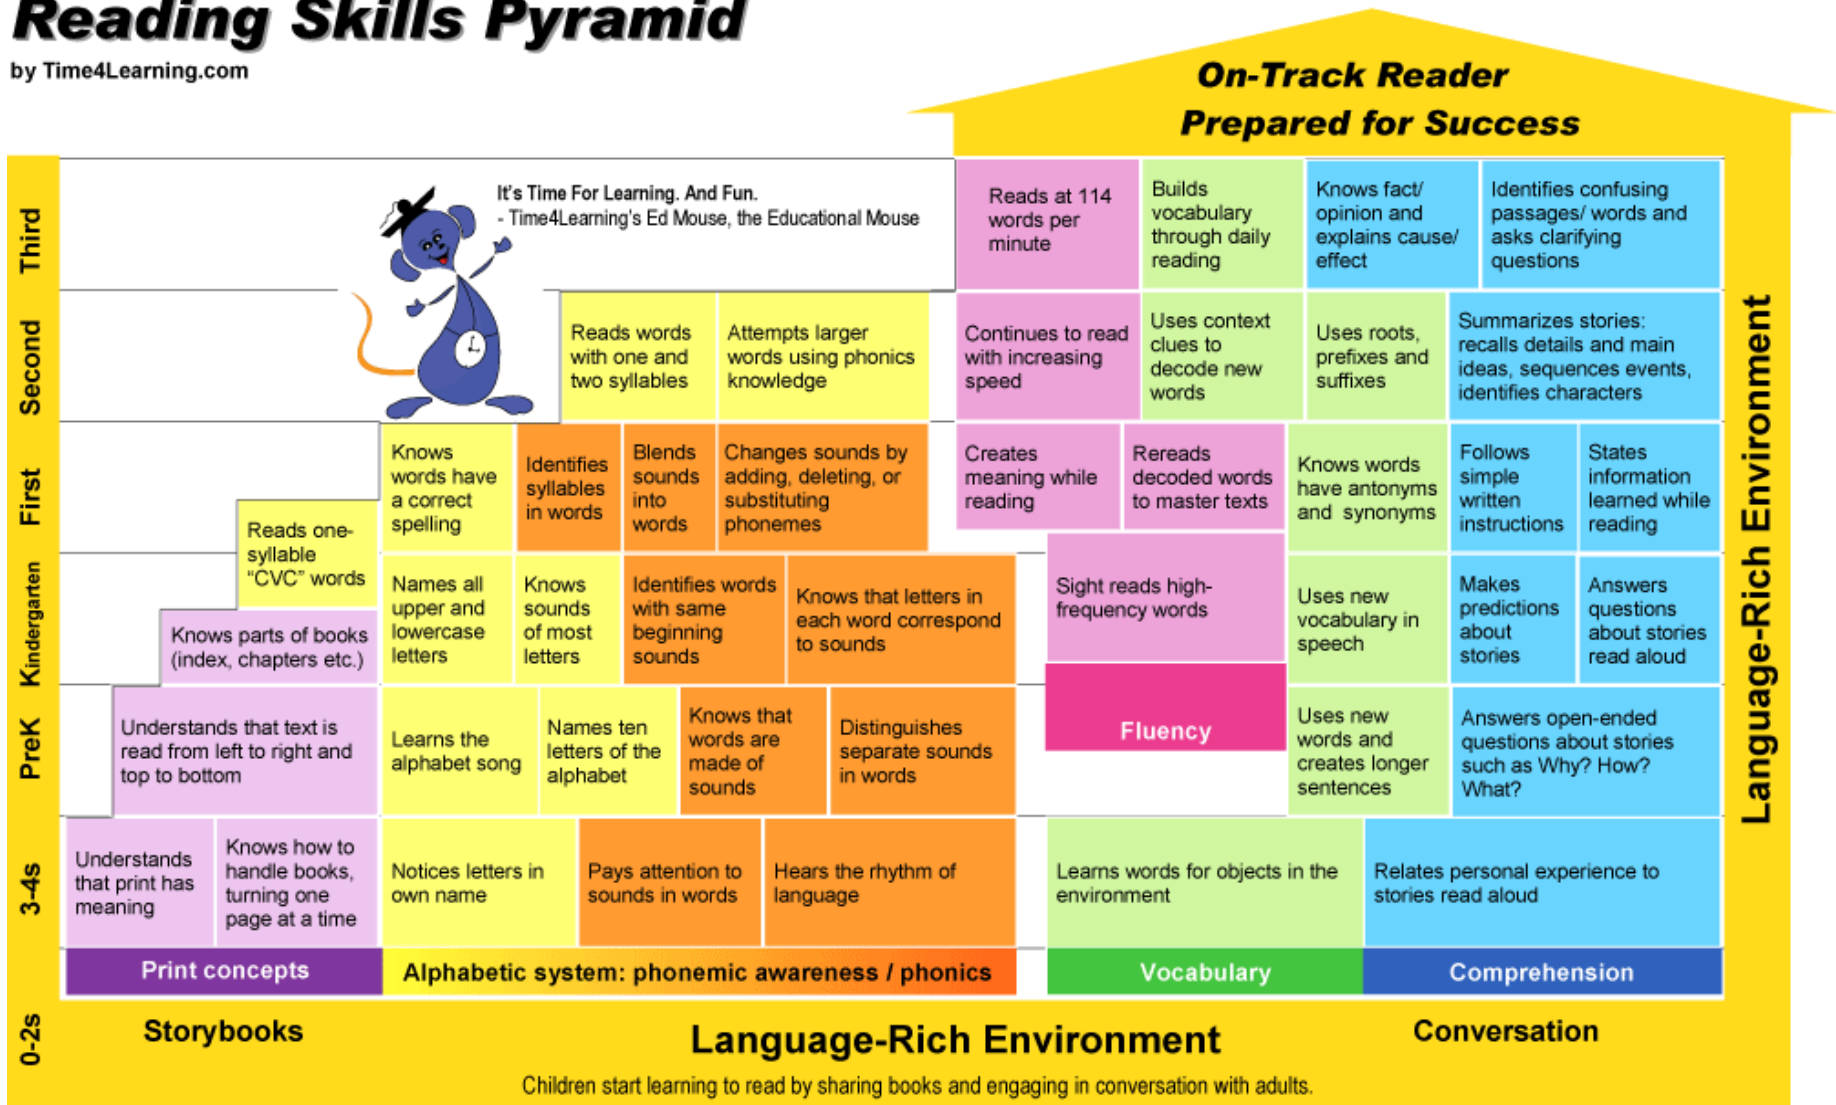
Reading Skills Pyramid
by Time4Learning.com

On-Track Reader
Prepared for Success

It's Time For Learning. And Fun.
- Time4Learning's Ed Mouse, the Educational Mouse

Third

| Reads at 114 words per minute | Builds vocabulary through daily reading | Knows fact/ opinion and explains cause/ effect | Identifies confusing passages/ words and asks clarifying questions |
|---|---|---|---|

Second

Reads words with one and two syllables

Attempts larger words using phonics knowledge

| Continues to read with increasing speed | Uses context clues to decode new words | Uses roots, prefixes and suffixes | Summarizes stories: recalls details and main ideas, sequences events, identifies characters |
|---|---|---|---|

First

Knows words have a correct spelling

Identifies syllables in words

Blends sounds into words

Changes sounds by adding, deleting, or substituting phonemes

| Creates meaning while reading | Rereads decoded words to master texts | Knows words have antonyms and synonyms | Follows simple written instructions | States information learned while reading |
|---|---|---|---|---|

Kindergarten

Reads one-syllable "CVC" words

Knows parts of books (index, chapters etc.)

Names all upper and lowercase letters

Knows sounds of most letters

Identifies words with same beginning sounds

Knows that letters in each word correspond to sounds

Sight reads high-frequency words

Uses new vocabulary in speech

Makes predictions about stories

Answers questions about stories read aloud

PreK

Understands that text is read from left to right and top to bottom

Learns the alphabet song

Names ten letters of the alphabet

Knows that words are made of sounds

Distinguishes separate sounds in words

Fluency

Uses new words and creates longer sentences

Answers open-ended questions about stories such as Why? How? What?

3-4s

Understands that print has meaning

Knows how to handle books, turning one page at a time

Notices letters in own name

Pays attention to sounds in words

Hears the rhythm of language

Learns words for objects in the environment

Relates personal experience to stories read aloud

Print concepts

Alphabetic system: phonemic awareness / phonics

Vocabulary

Comprehension

0-2s

Storybooks

Language-Rich Environment

Conversation

Children start learning to read by sharing books and engaging in conversation with adults.

Language-Rich Environment